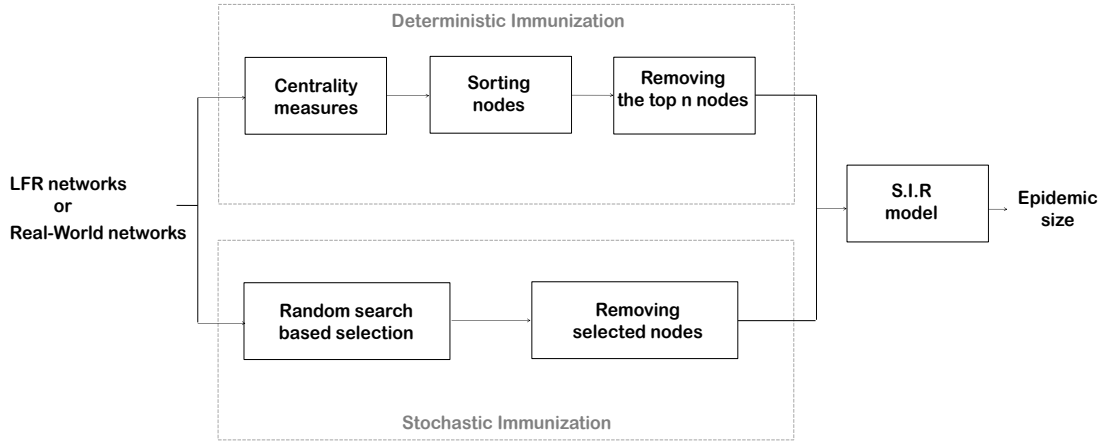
Deterministic Immunization

Centrality measures

Sorting nodes

Removing the top n nodes

LFR networks or Real-World networks

S.I.R model

Epidemic size

Random search based selection

Removing selected nodes

Stochastic Immunization